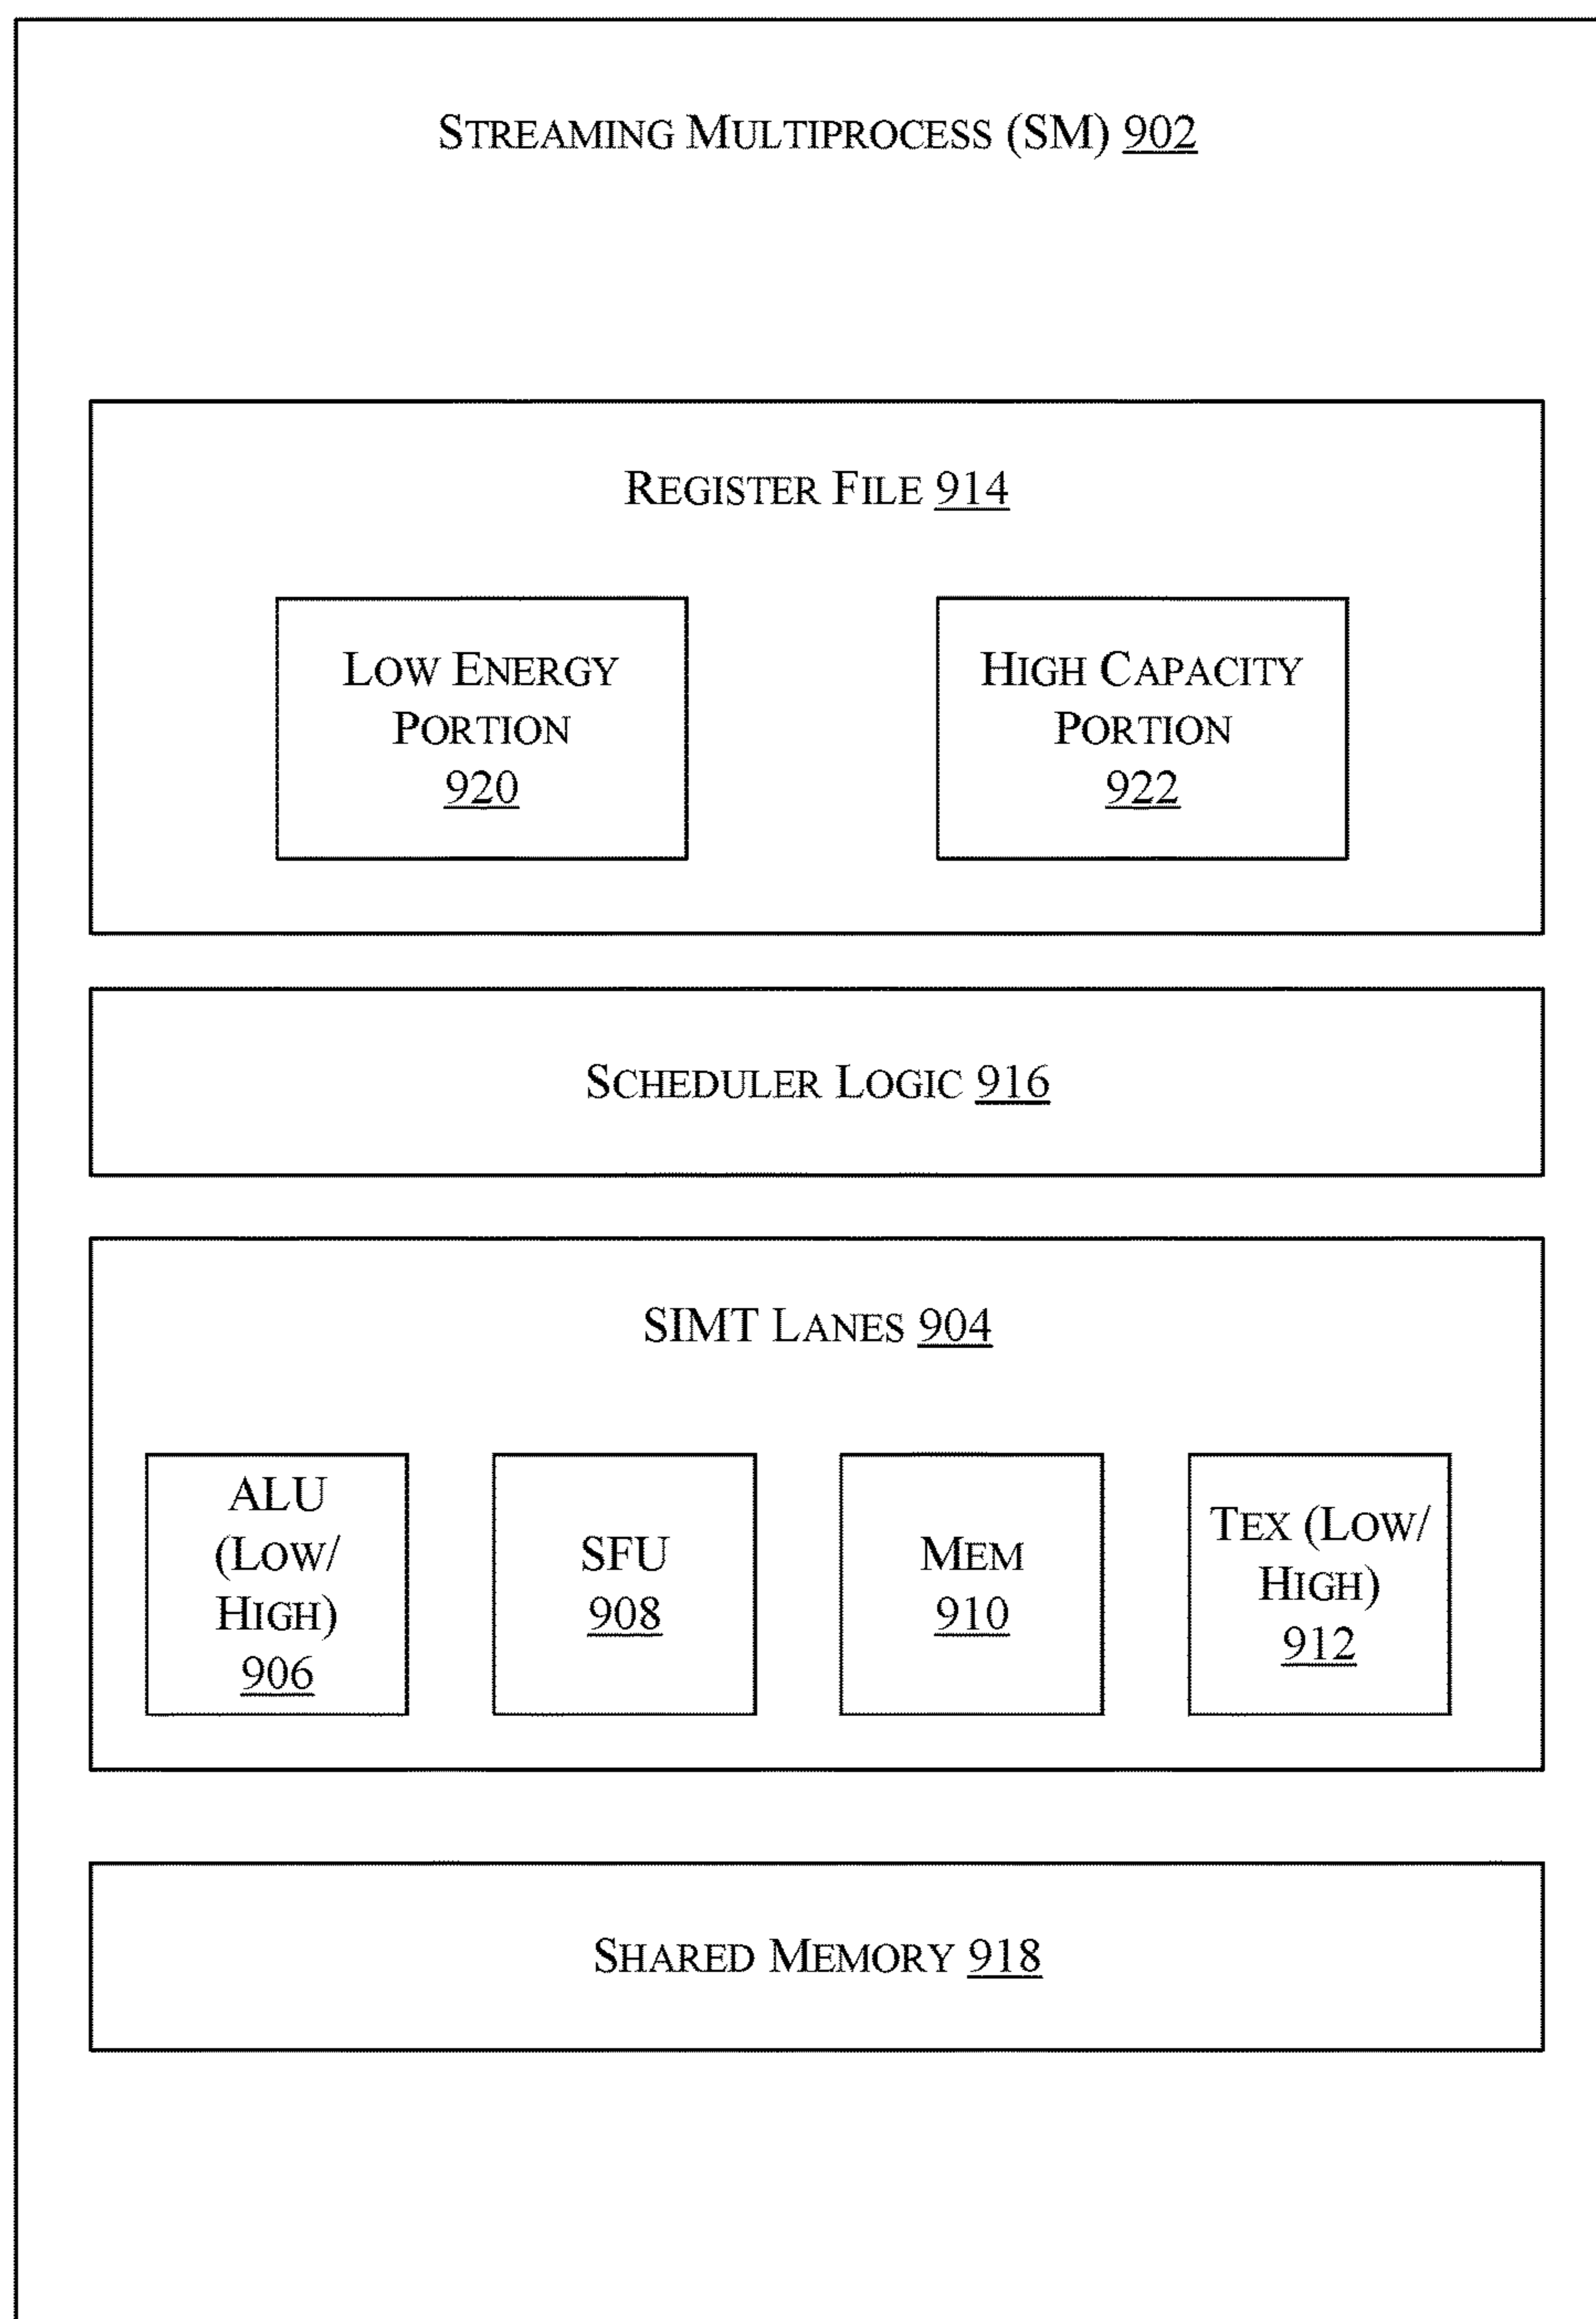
STREAMING MULTIPROCESS (SM) 902

REGISTER FILE 914

LOW ENERGY PORTION 920

HIGH CAPACITY PORTION 922

SCHEDULER LOGIC 916

SIMT LANES 904

ALU (LOW/ HIGH) 906

SFU 908

MEM 910

TEX (LOW/ HIGH) 912

SHARED MEMORY 918